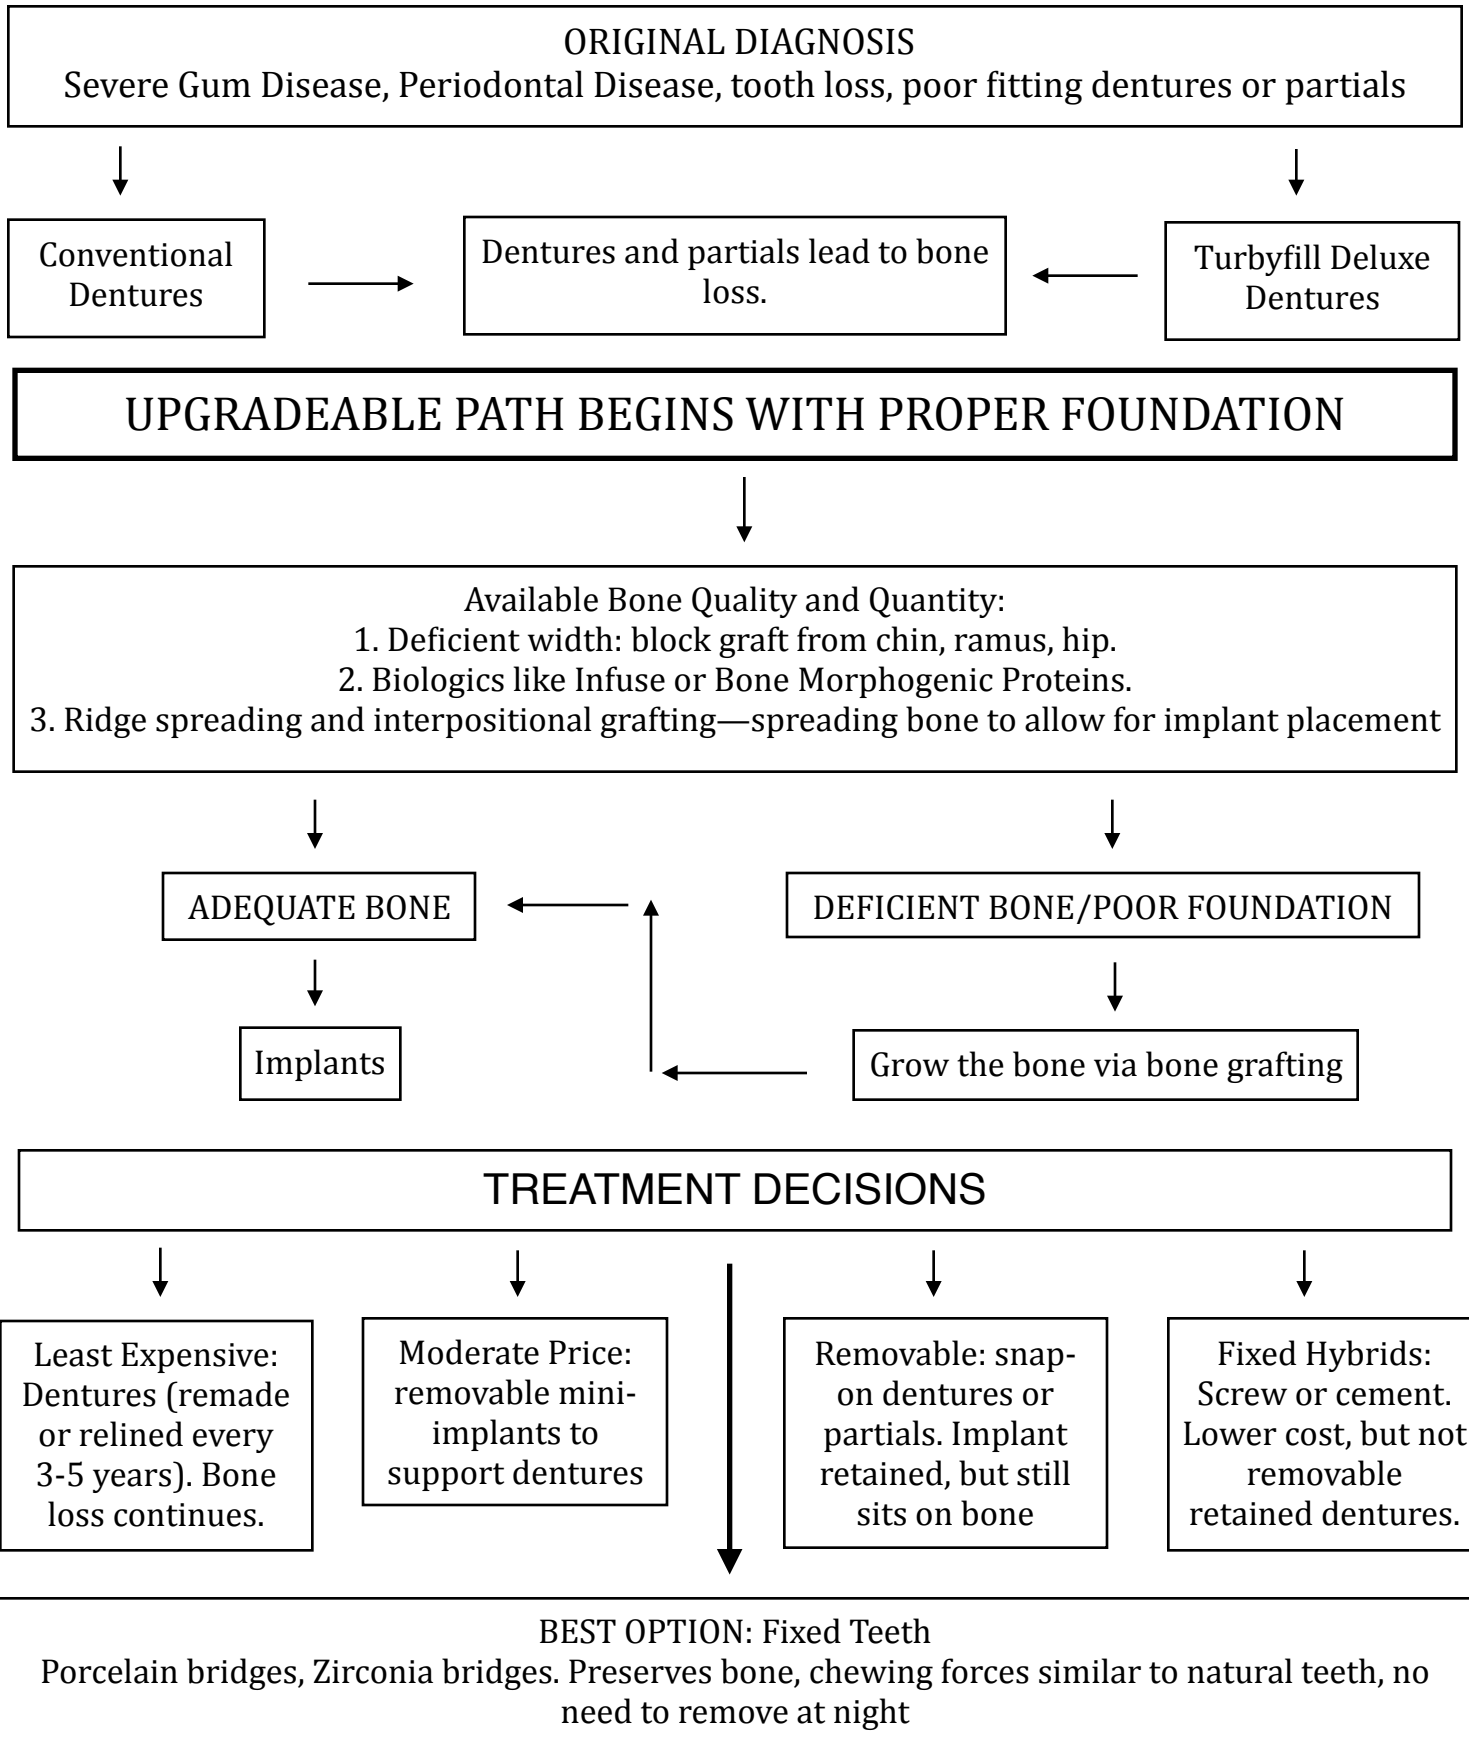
ORIGINAL DIAGNOSIS
Severe Gum Disease, Periodontal Disease, tooth loss, poor fitting dentures or partials

Conventional Dentures

Dentures and partials lead to bone loss.

Turbyfill Deluxe Dentures

UPGRADEABLE PATH BEGINS WITH PROPER FOUNDATION

Available Bone Quality and Quantity:
1. Deficient width: block graft from chin, ramus, hip.
2. Biologics like Infuse or Bone Morphogenic Proteins.
3. Ridge spreading and interpositional grafting—spreading bone to allow for implant placement

ADEQUATE BONE

DEFICIENT BONE/POOR FOUNDATION

Implants

Grow the bone via bone grafting

TREATMENT DECISIONS

Least Expensive: Dentures (remade or relined every 3-5 years). Bone loss continues.

Moderate Price: removable mini-implants to support dentures

Removable: snap-on dentures or partials. Implant retained, but still sits on bone

Fixed Hybrids: Screw or cement. Lower cost, but not removable retained dentures.

BEST OPTION: Fixed Teeth
Porcelain bridges, Zirconia bridges. Preserves bone, chewing forces similar to natural teeth, no need to remove at night